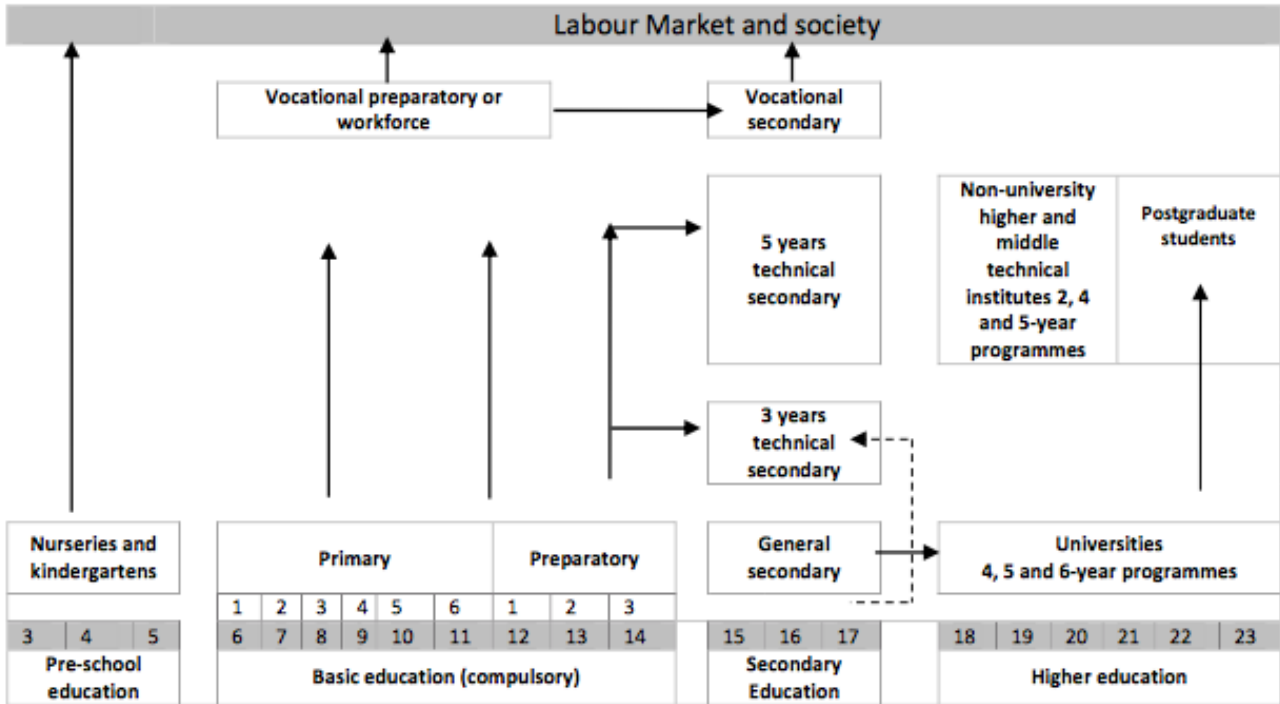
Labour Market and society

Vocational preparatory or workforce

Vocational secondary

5 years technical secondary

Non-university higher and middle technical institutes 2, 4 and 5-year programmes

Postgraduate students

3 years technical secondary

Nurseries and kindergartens

Primary

Preparatory

General secondary

Universities
4, 5 and 6-year programmes

1 2 3 4 5 6 1 2 3

3 4 5

6 7 8 9 10 11 12 13 14

15 16 17

18 19 20 21 22 23

Pre-school education

Basic education (compulsory)

Secondary Education

Higher education